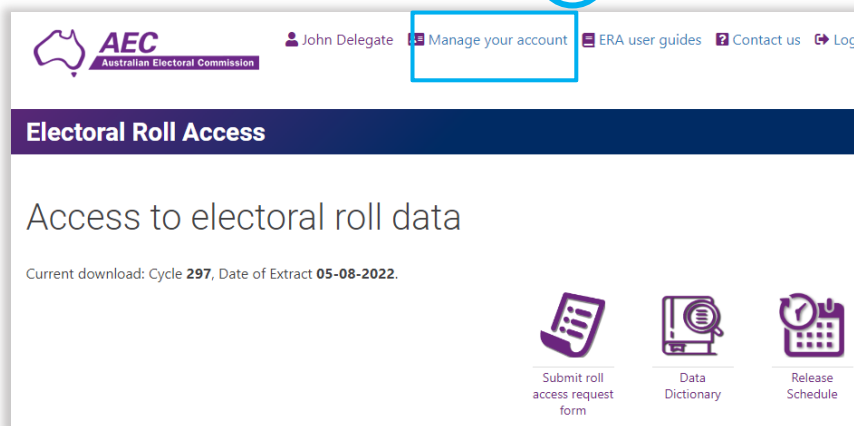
AEC
Australian Electoral Commission

John Delegate
Manage your account
ERA user guides
Contact us
Log

Electoral Roll Access

Access to electoral roll data

Current download: Cycle **297**, Date of Extract **05-08-2022**.

Submit roll access request form

Data Dictionary

Release Schedule